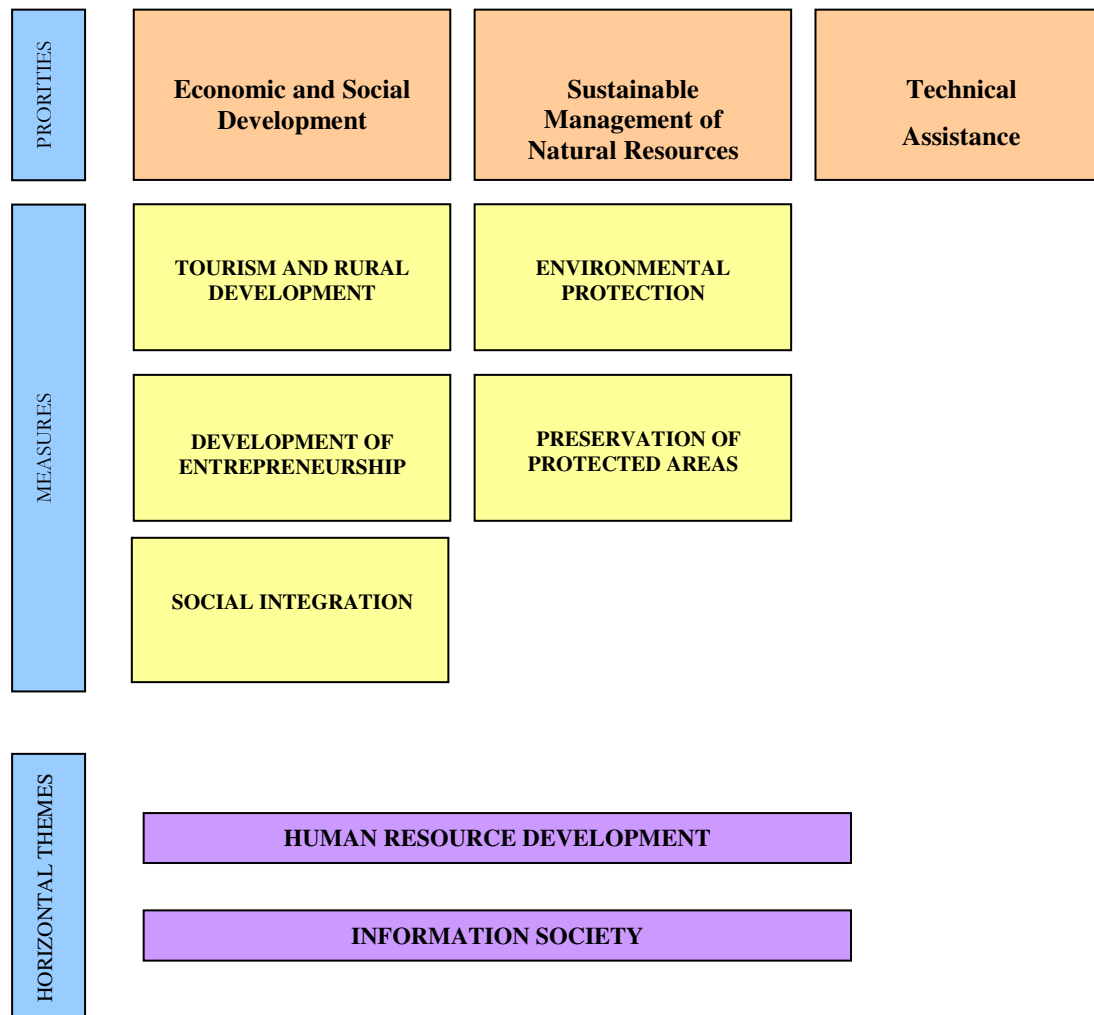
PRORITIES

Economic and Social Development

Sustainable Management of Natural Resources

Technical Assistance

MEASURES

TOURISM AND RURAL DEVELOPMENT

ENVIRONMENTAL PROTECTION

DEVELOPMENT OF ENTREPRENEURSHIP

PRESERVATION OF PROTECTED AREAS

SOCIAL INTEGRATION

HORIZONTAL THEMES

HUMAN RESOURCE DEVELOPMENT

INFORMATION SOCIETY